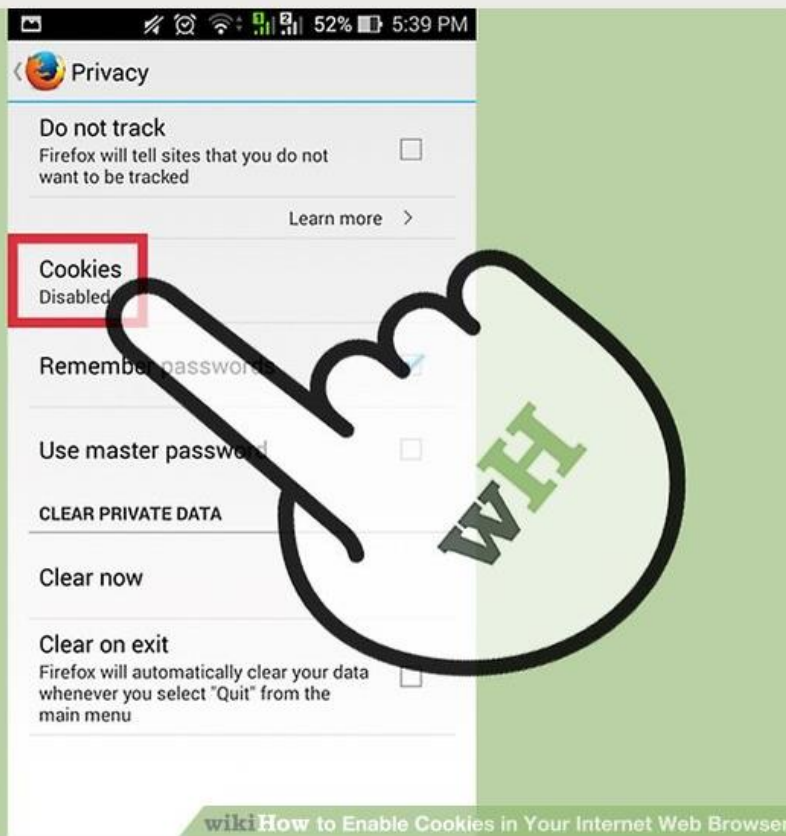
52% 5:39 PM

Privacy

Do not track
Firefox will tell sites that you do not want to be tracked

Learn more >

Cookies
Disabled

Remember passwords

Use master password

CLEAR PRIVATE DATA

Clear now

Clear on exit
Firefox will automatically clear your data whenever you select "Quit" from the main menu

wH

wikiHow to Enable Cookies in Your Internet Web Browser